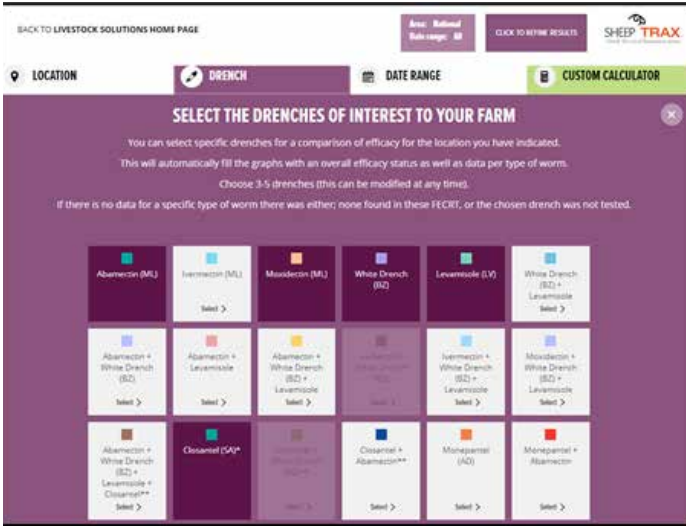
BACK TO LIVESTOCK SOLUTIONS HOME PAGE

Area: National
Date range: All

CLICK TO REFINE RESULTS

SHEEP TRAX

LOCATION

DRENCH

DATE RANGE

CUSTOM CALCULATOR

SELECT THE DRENCHES OF INTEREST TO YOUR FARM

You can select specific drenches for a comparison of efficacy for the location you have indicated.

This will automatically fill the graphs with an overall efficacy status as well as data per type of worm.

Choose 3-5 drenches (this can be modified at any time).

If there is no data for a specific type of worm there was either; none found in these FECRT, or the chosen drench was not tested.

Abamectin (ML)

Ivermectin (ML)
Select >

Moxidectin (ML)

White Drench (BZ)

Levamisole (LV)

White Drench (BZ) + Levamisole
Select >

Abamectin + White Drench (BZ)
Select >

Abamectin + Levamisole
Select >

Abamectin + White Drench (BZ) + Levamisole
Select >

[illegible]

Ivermectin + White Drench (BZ) + Levamisole
Select >

Moxidectin + White Drench (BZ) + Levamisole
Select >

Abamectin + White Drench (BZ) + Levamisole + Closantel**
Select >

Closantel (SA)*

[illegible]

Closantel + Abamectin**
Select >

Monepantel (AD)
Select >

Monepantel + Abamectin
Select >